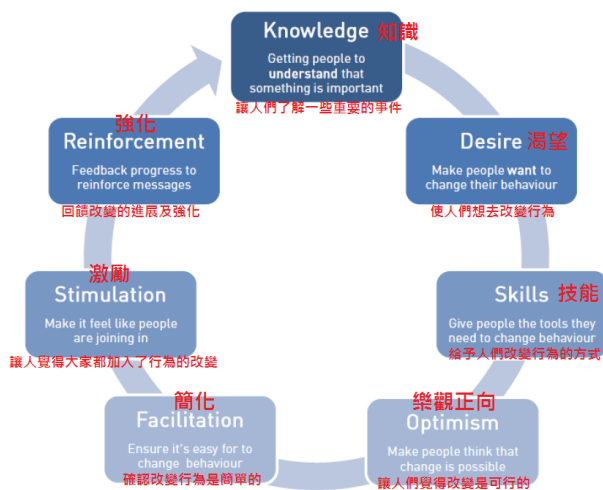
Knowledge 知識
Getting people to understand that something is important
讓人們了解一些重要的事件

Desire 渴望
Make people want to change their behaviour
使人們想去改變行為

Skills 技能
Give people the tools they need to change behaviour
給予人們改變行為的方式

樂觀正向
Optimism
Make people think that change is possible
讓人們覺得改變是可行的

簡化
Facilitation
Ensure it's easy for to change behaviour
確認改變行為是簡單的

激勵
Stimulation
Make it feel like people are joining in
讓人覺得大家都加入了行為的改變

強化
Reinforcement
Feedback progress to reinforce messages
回饋改變的進展及強化